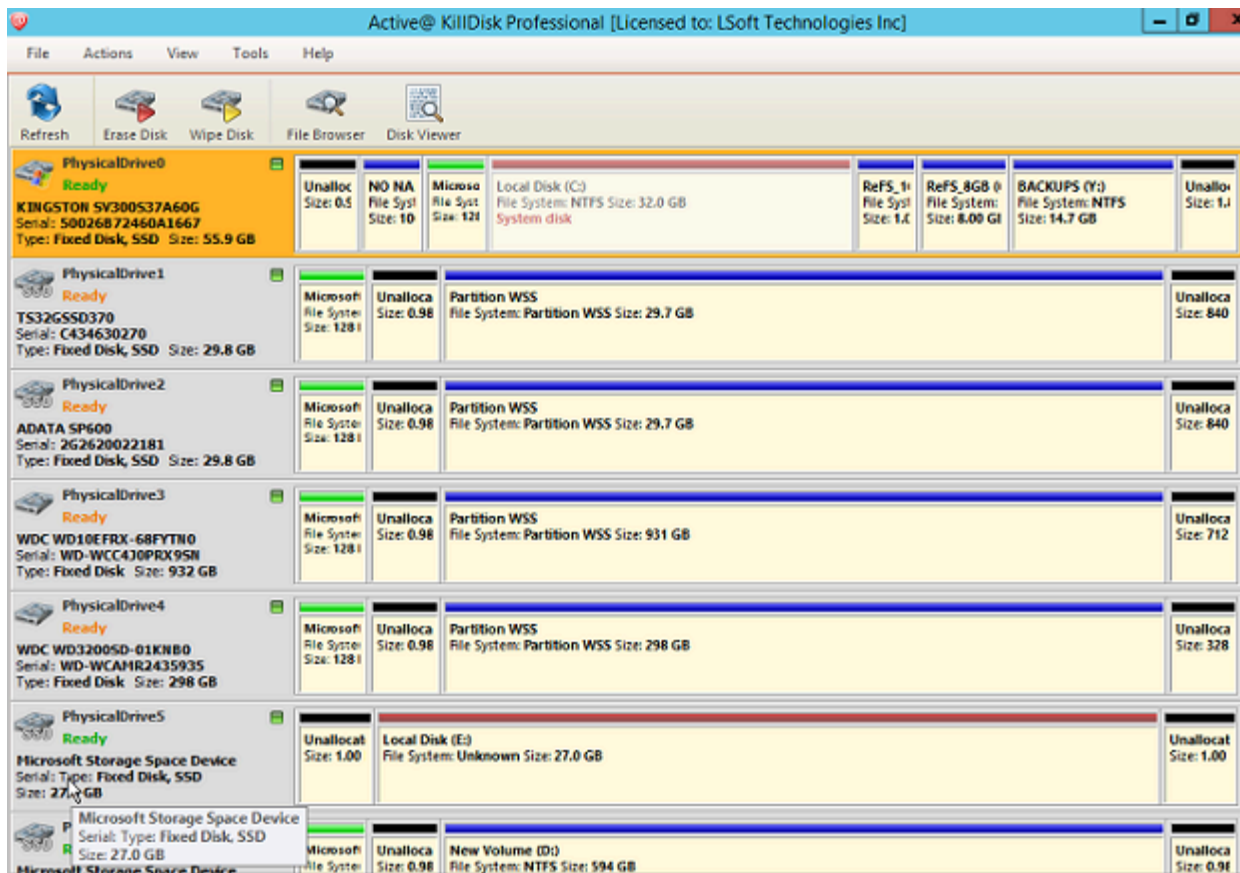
Active@ KillDisk Professional [Licensed to: LSoft Technologies Inc]

File Actions View Tools Help

Refresh Erase Disk Wipe Disk File Browser Disk Viewer

PhysicalDrive0
Ready
KINGSTON SV300S37A60G
Serial: 50026B72460A1667
Type: Fixed Disk, SSD Size: 55.9 GB

Unalloc Size: 0.9
NO NA File Syst Size: 10
Microso File Syst Size: 128
Local Disk (C:) File System: NTFS Size: 32.0 GB System disk
ReFS_1 File Syst Size: 1.0
ReFS_8GB ( File System: Size: 8.00 GI
BACKUPS (Y:) File System: NTFS Size: 14.7 GB
Unallo Size: 1.

PhysicalDrive1
Ready
TS32GSSD370
Serial: C434630270
Type: Fixed Disk, SSD Size: 29.8 GB

Microsoft File Syster Size: 128 I
Unalloca Size: 0.98
Partition WSS File System: Partition WSS Size: 29.7 GB
Unalloca Size: 840

PhysicalDrive2
Ready
ADATA SP600
Serial: 2G2620022181
Type: Fixed Disk, SSD Size: 29.8 GB

Microsoft File Syster Size: 128 I
Unalloca Size: 0.98
Partition WSS File System: Partition WSS Size: 29.7 GB
Unalloca Size: 840

PhysicalDrive3
Ready
WDC WD10EFRX-68FYTN0
Serial: WD-WCC4J0PRX9SN
Type: Fixed Disk Size: 932 GB

Microsoft File Syster Size: 128 I
Unalloca Size: 0.98
Partition WSS File System: Partition WSS Size: 931 GB
Unalloca Size: 712

PhysicalDrive4
Ready
WDC WD3200SD-01KNB0
Serial: WD-WCAMR2435935
Type: Fixed Disk Size: 298 GB

Microsoft File Syster Size: 128 I
Unalloca Size: 0.98
Partition WSS File System: Partition WSS Size: 298 GB
Unalloca Size: 328

PhysicalDrive5
Ready
Microsoft Storage Space Device
Serial: Type: Fixed Disk, SSD
Size: 27. GB

Unallocat Size: 1.00
Local Disk (E:) File System: Unknown Size: 27.0 GB
Unallocat Size: 1.00

Microsoft Storage Space Device
Serial: Type: Fixed Disk, SSD
Size: 27.0 GB

Microsoft File Syster
Unalloca Size: 0.98
New Volume (D:) File System: NTFS Size: 594 GB
Unalloca Size: 0.9
Microsoft Storage Space Device